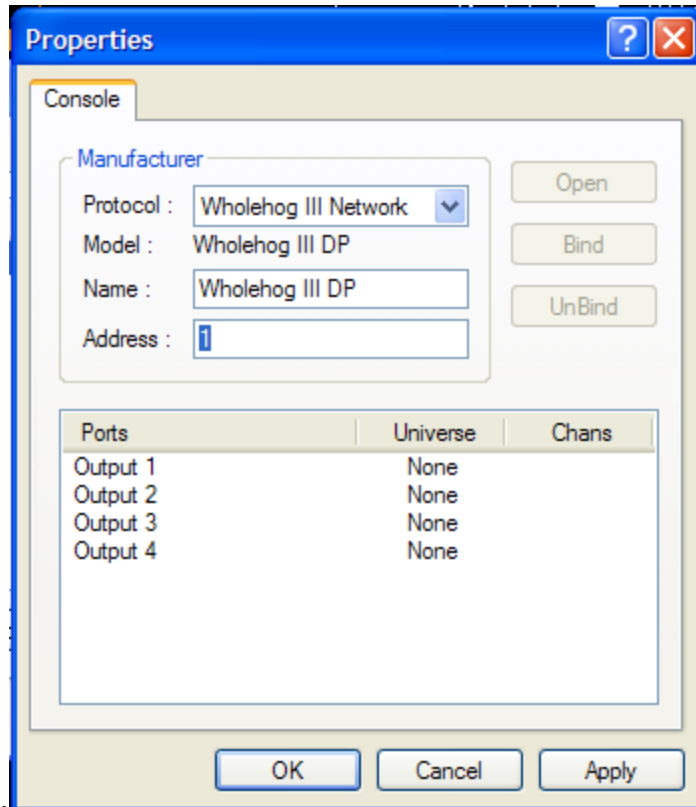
Properties

Console

Manufacturer

Protocol : Wholehog III Network

Model : Wholehog III DP

Name : Wholehog III DP

Address : 1

Open

Bind

UnBind

| Ports | Universe | Chans |
|---|---|---|
| Output 1 | None | |
| Output 2 | None | |
| Output 3 | None | |
| Output 4 | None | |

OK

Cancel

Apply